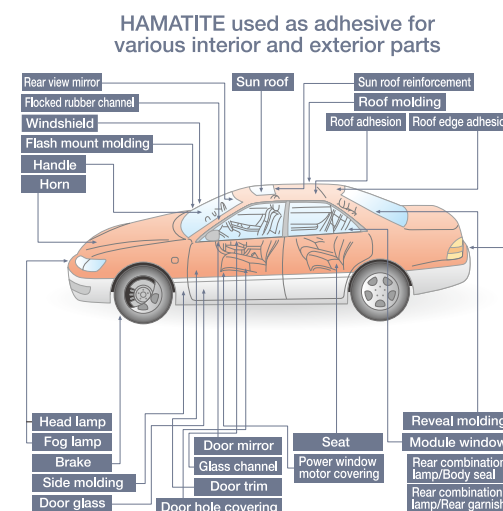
HAMATITE used as adhesive for various interior and exterior parts

Rear view mirror
Flocked rubber channel
Windshield
Flash mount molding
Handle
Horn
Sun roof
Sun roof reinforcement
Roof molding
Roof adhesion
Roof edge adhesi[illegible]

Head lamp
Fog lamp
Brake
Side molding
Door glass
Door hole covering
Door mirror
Glass channel
Door trim
Seat
Power window motor covering
Reveal molding
Module window
Rear combination lamp/Body seal
Rear combination lamp/Rear garnish